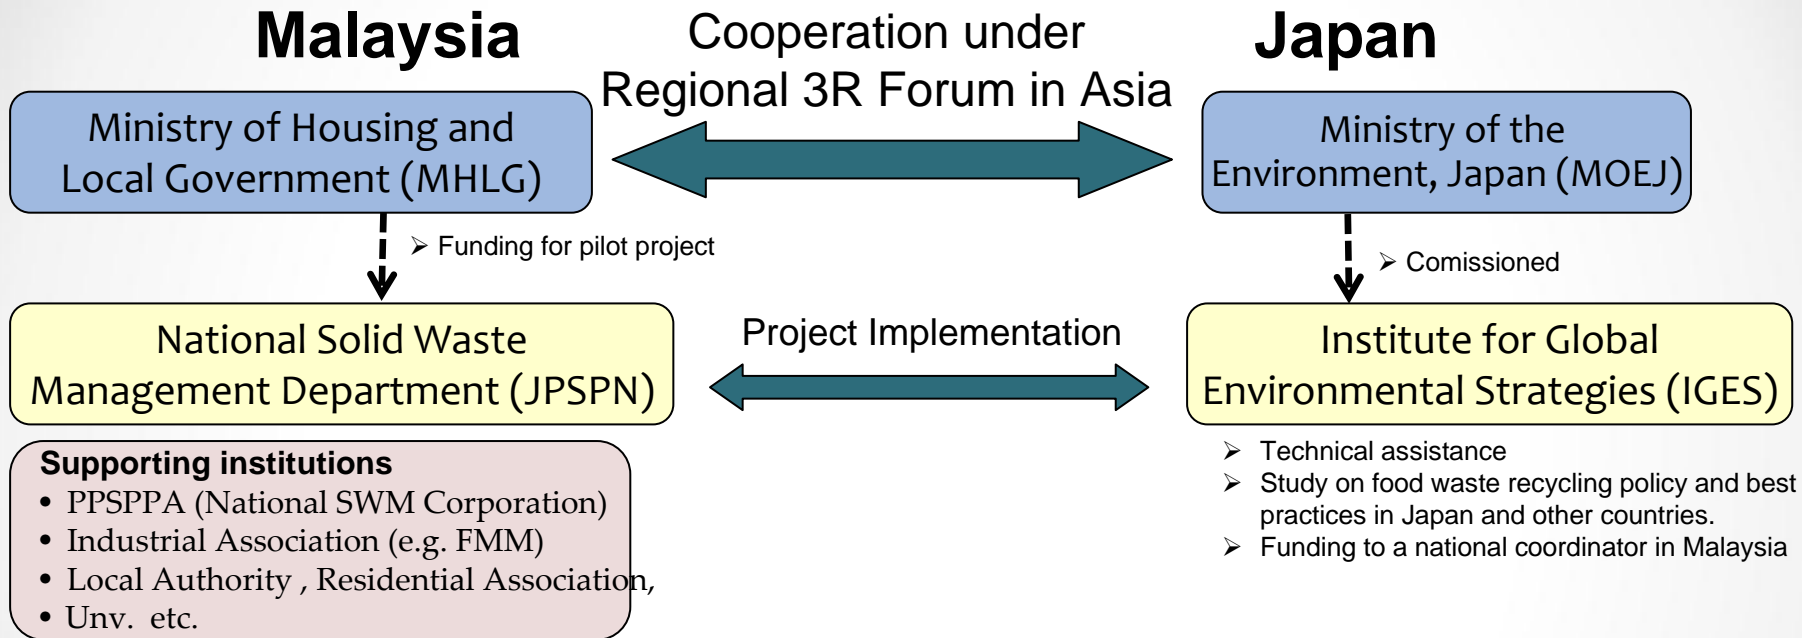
Malaysia

Cooperation under Regional 3R Forum in Asia

Japan

Ministry of Housing and Local Government (MHLG)

Ministry of the Environment, Japan (MOEJ)

➢ Funding for pilot project

➢ Comissioned

National Solid Waste Management Department (JPSPN)

Project Implementation

Institute for Global Environmental Strategies (IGES)

Supporting institutions
• PPSPPA (National SWM Corporation)
• Industrial Association (e.g. FMM)
• Local Authority , Residential Association,
• Unv. etc.

➢ Technical assistance
➢ Study on food waste recycling policy and best practices in Japan and other countries.
➢ Funding to a national coordinator in Malaysia